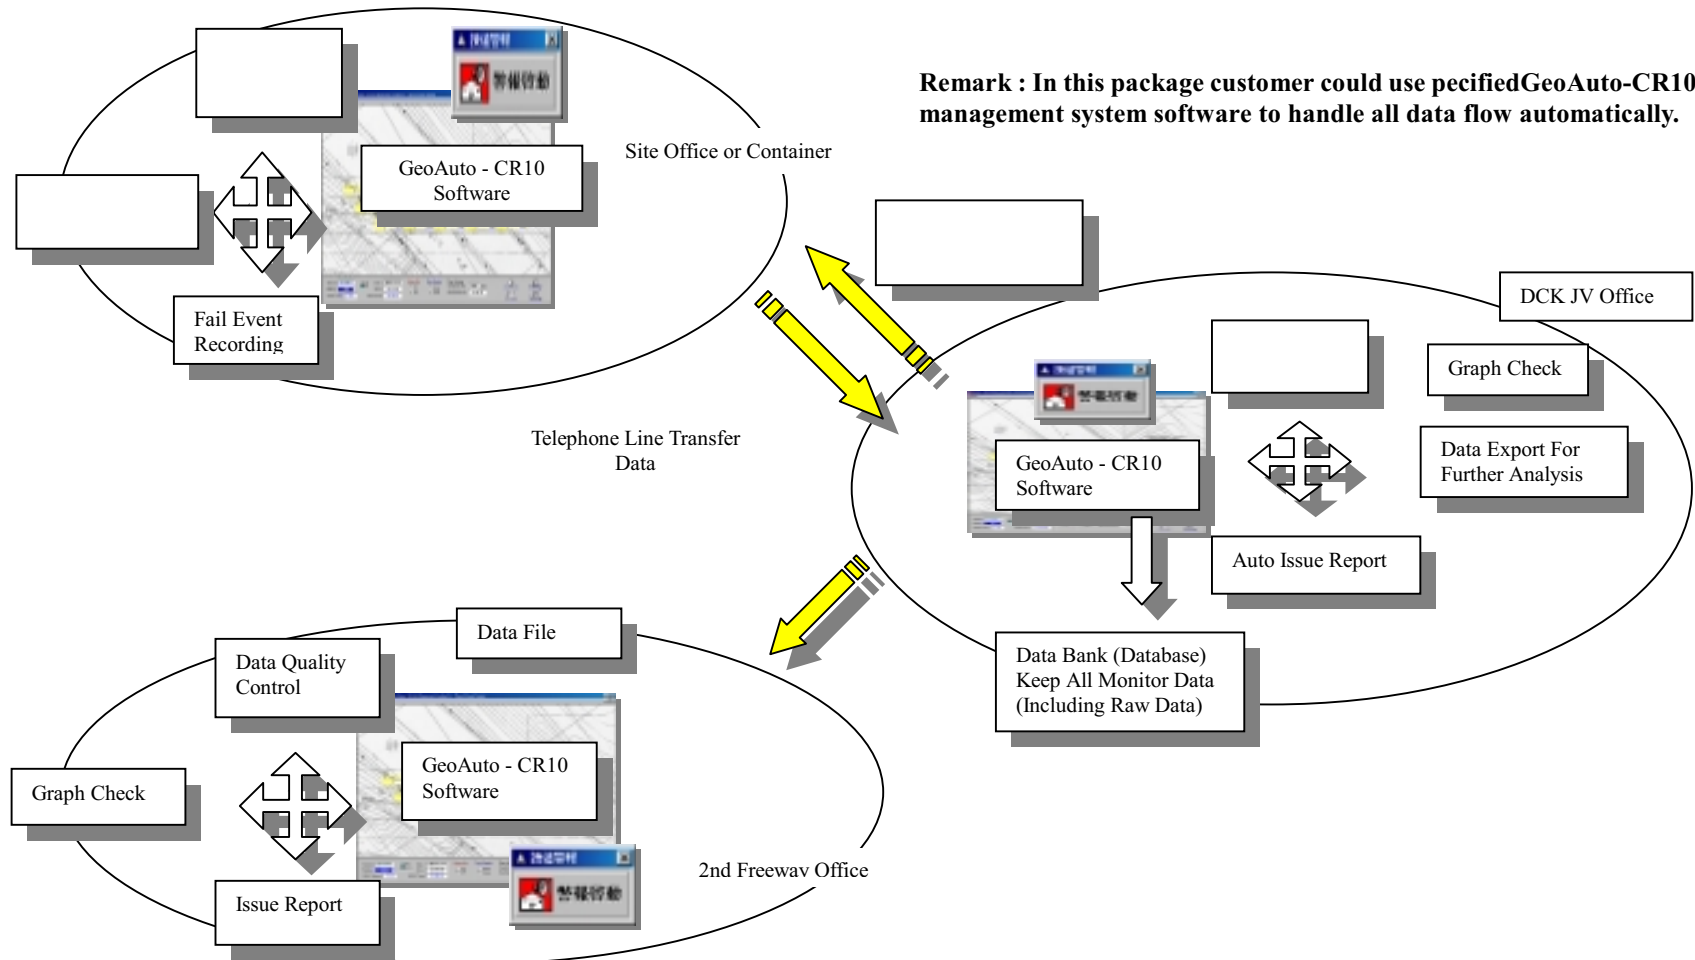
Remark : In this package customer could use pecifiedGeoAuto-CR10 management system software to handle all data flow automatically.

警報啓動

GeoAuto - CR10 Software

Site Office or Container

Fail Event Recording

DCK JV Office

警報啓動

Graph Check

GeoAuto - CR10 Software

Data Export For Further Analysis

Telephone Line Transfer Data

Auto Issue Report

Data Bank (Database) Keep All Monitor Data (Including Raw Data)

Data File

Data Quality Control

GeoAuto - CR10 Software

Graph Check

警報啓動

2nd Freewav Office

Issue Report